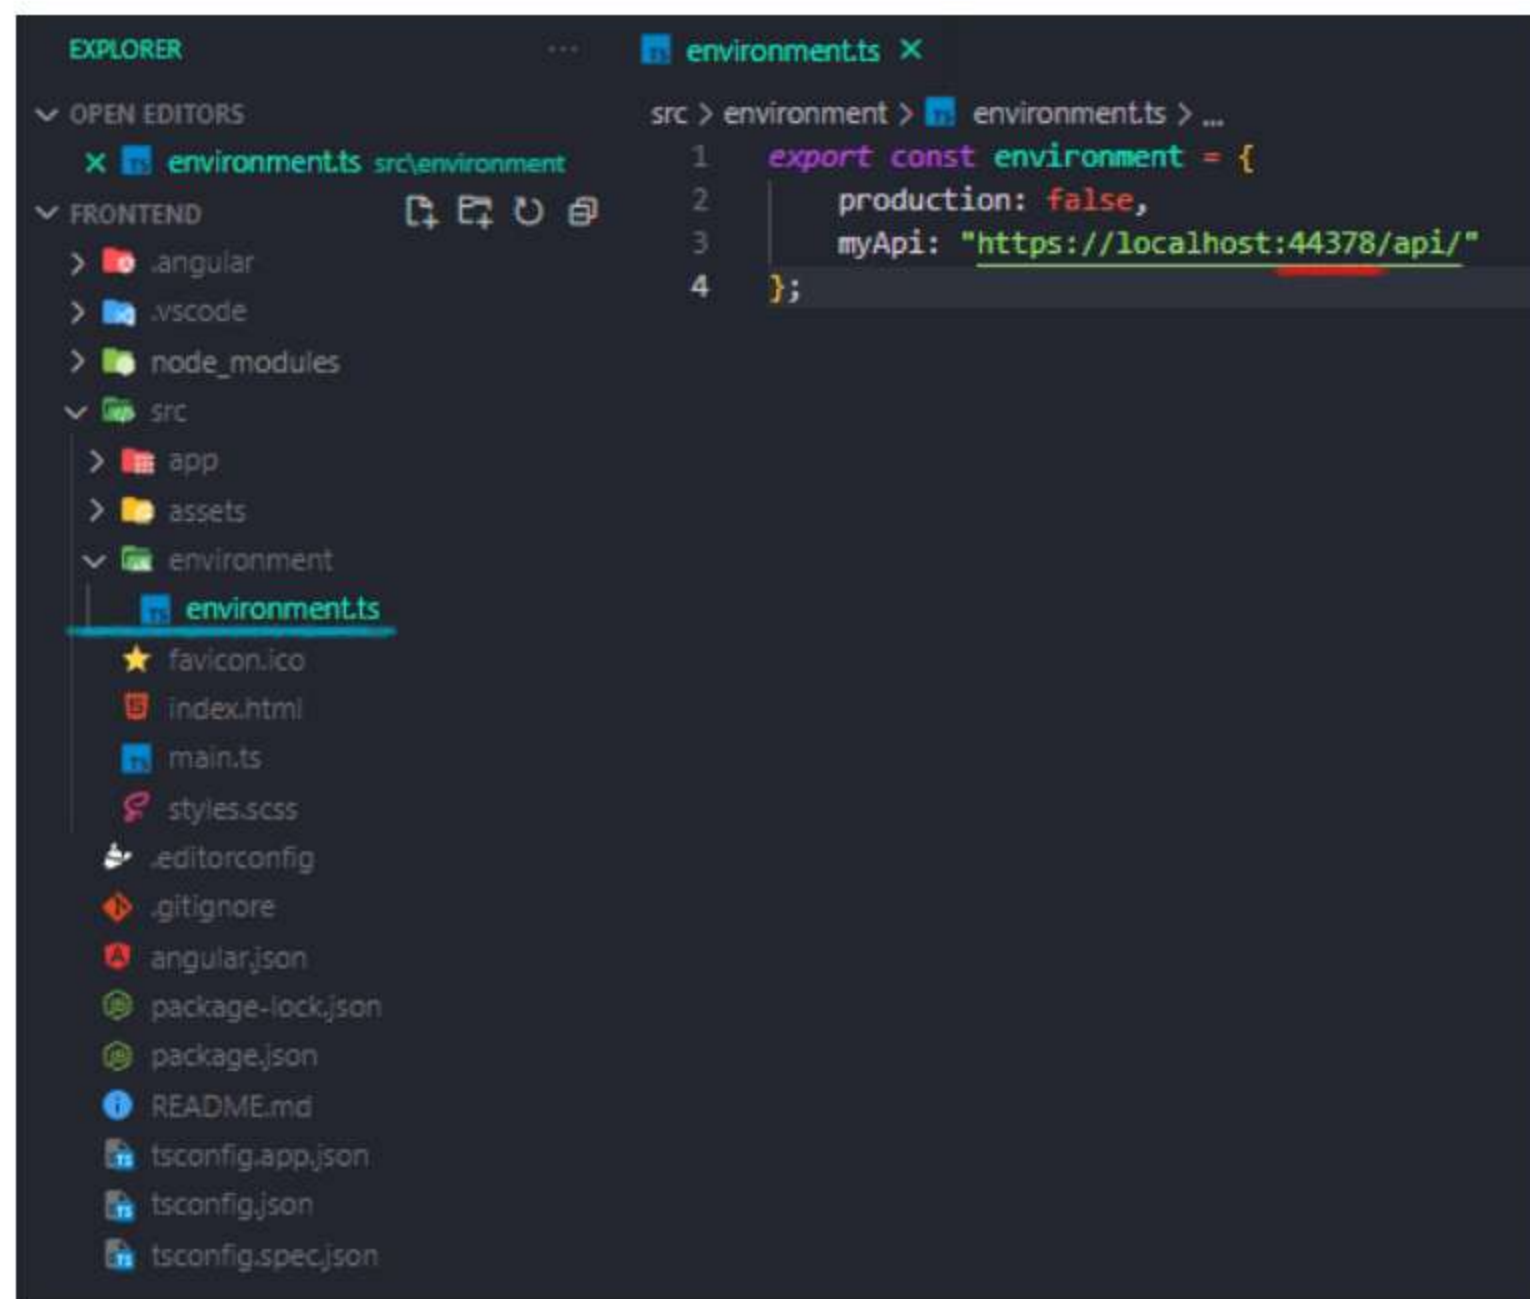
EXPLORER ...

OPEN EDITORS

× environment.ts src\environment

FRONTEND

.angular
.vscode
node_modules
src
app
assets
environment
environment.ts
favicon.ico
index.html
main.ts
styles.scss
.editorconfig
.gitignore
angular.json
package-lock.json
package.json
README.md
tsconfig.app.json
tsconfig.json
tsconfig.spec.json

environment.ts ×

src > environment > environment.ts > ...

1 export const environment = {
2     production: false,
3     myApi: "https://localhost:44378/api/"
4 };